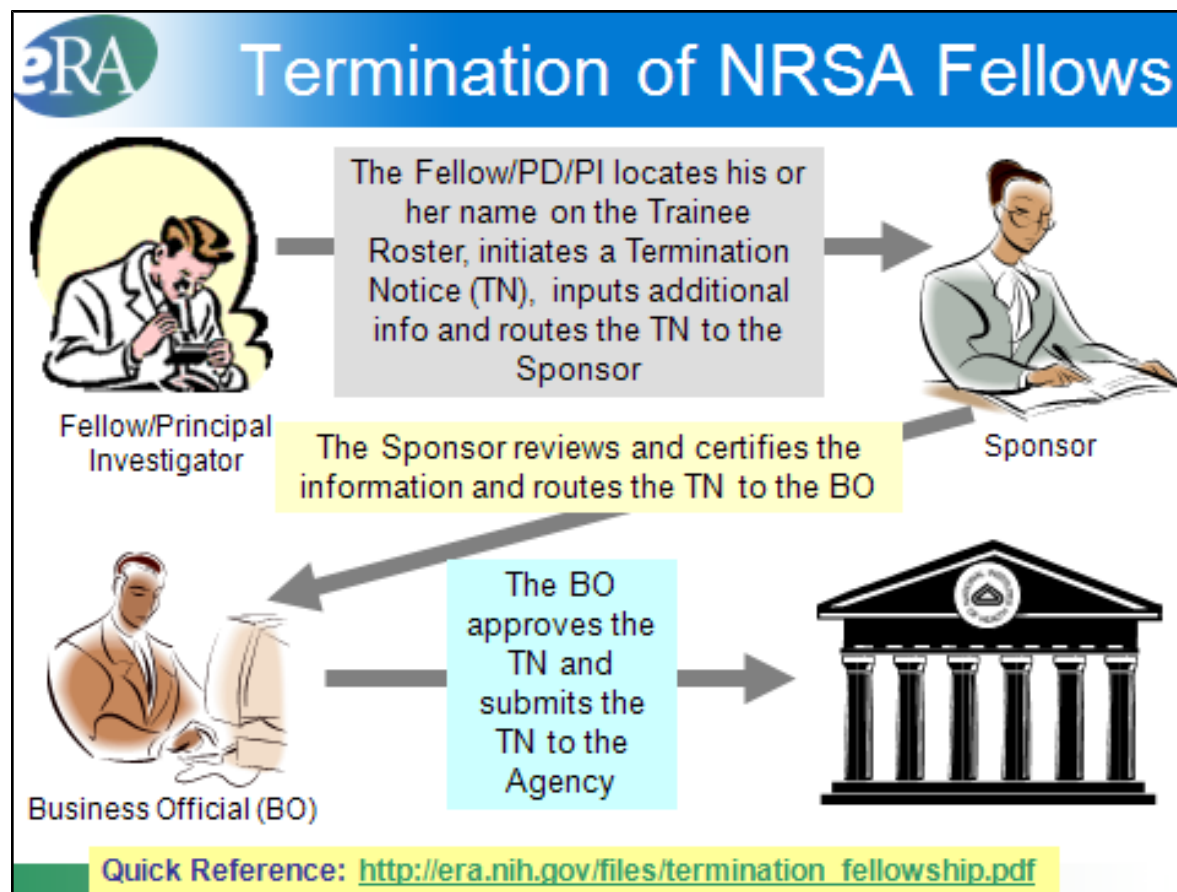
eRA Termination of NRSA Fellows

The Fellow/PD/PI locates his or her name on the Trainee Roster, initiates a Termination Notice (TN), inputs additional info and routes the TN to the Sponsor

Fellow/Principal Investigator

Sponsor

The Sponsor reviews and certifies the information and routes the TN to the BO

The BO approves the TN and submits the TN to the Agency

Business Official (BO)

Quick Reference: http://era.nih.gov/files/termination_fellowship.pdf